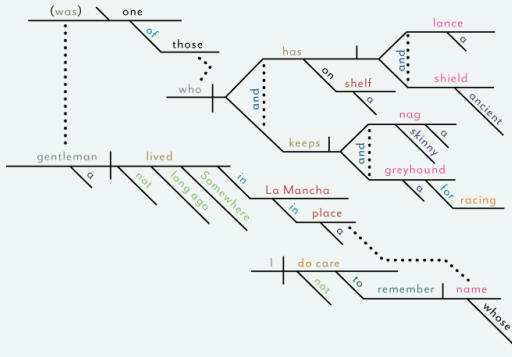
(was)
one
of
those
who
and
has
on
shelf
a
and
lance
a
shield
ancient
keeps
and
nag
skinny
a
greyhound
a
for
racing
gentleman
a
lived
not
long ago
Somewhere
in
La Mancha
in
place
a
I
do care
not
to
remember
name
whose